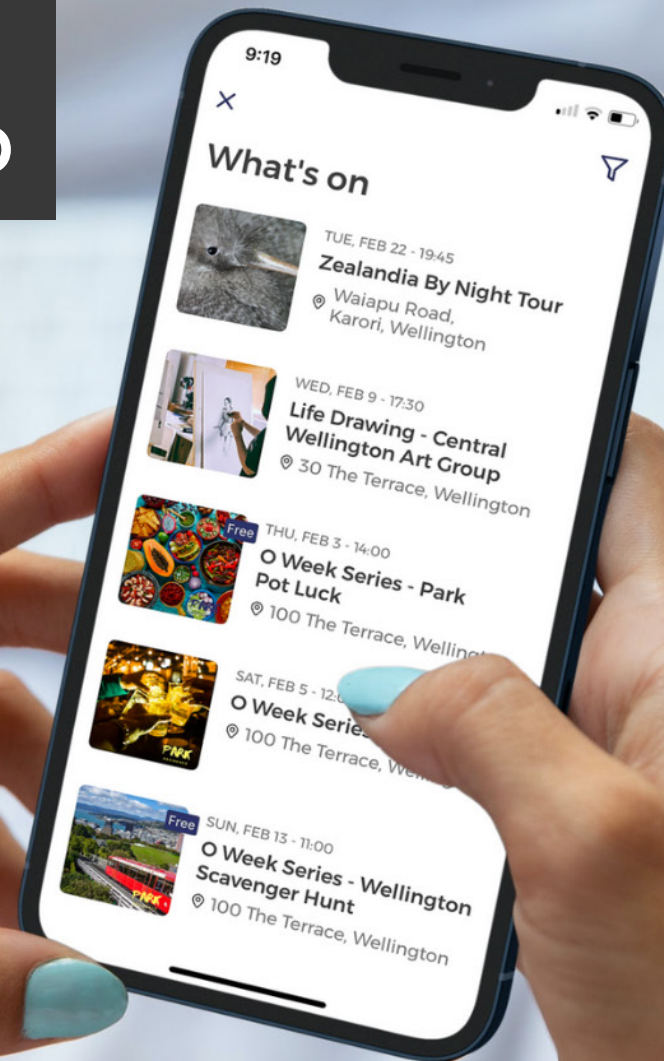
9:19

×

What's on

TUE, FEB 22 - 19:45
Zealandia By Night Tour
Waiapu Road, Karori, Wellington

WED, FEB 9 - 17:30
Life Drawing - Central Wellington Art Group
30 The Terrace, Wellington

Free
THU, FEB 3 - 14:00
O Week Series - Park Pot Luck
100 The Terrace, Wellin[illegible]

SAT, FEB 5 - 12:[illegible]
O Week Serie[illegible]
100 The Terrace, W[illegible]

PARK

Free
SUN, FEB 13 - 11:00
O Week Series - Wellington Scavenger Hunt
100 The Terrace, Wellington